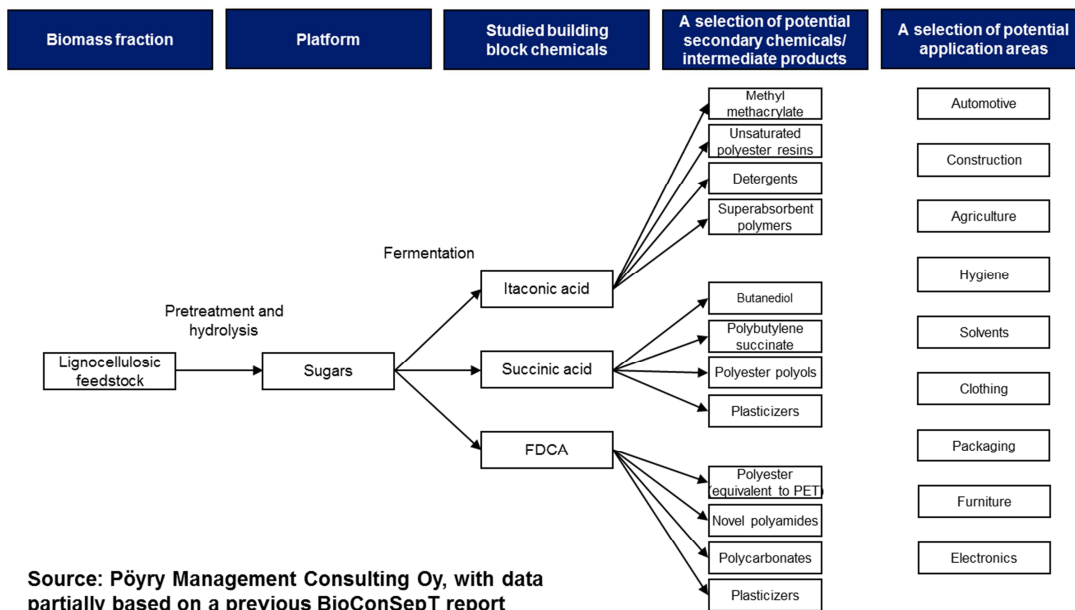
Biomass fraction

Platform

Studied building block chemicals

A selection of potential secondary chemicals/ intermediate products

A selection of potential application areas

Lignocellulosic feedstock

Pretreatment and hydrolysis

Sugars

Fermentation

Itaconic acid

Succinic acid

FDCA

Methyl methacrylate

Unsaturated polyester resins

Detergents

Superabsorbent polymers

Butanediol

Polybutylene succinate

Polyester polyols

Plasticizers

Polyester (equivalent to PET)

Novel polyamides

Polycarbonates

Plasticizers

Automotive

Construction

Agriculture

Hygiene

Solvents

Clothing

Packaging

Furniture

Electronics

Source: Pöyry Management Consulting Oy, with data partially based on a previous BioConSepT report